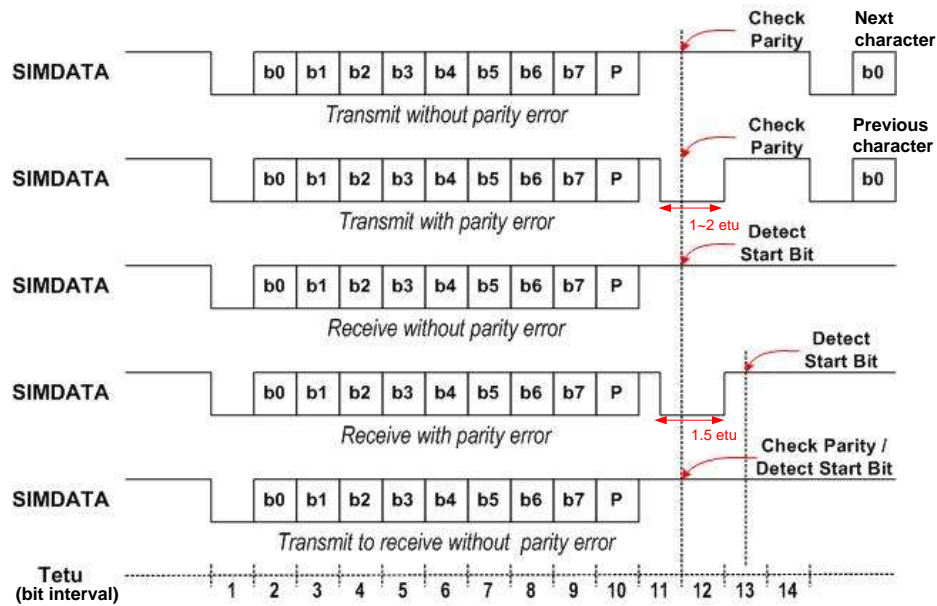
Check Parity

Next character

SIMDATA b0 b1 b2 b3 b4 b5 b6 b7 P b0

Transmit without parity error

Check Parity

Previous character

SIMDATA b0 b1 b2 b3 b4 b5 b6 b7 P b0

1~2 etu

Transmit with parity error

Detect Start Bit

SIMDATA b0 b1 b2 b3 b4 b5 b6 b7 P

Receive without parity error

Detect Start Bit

SIMDATA b0 b1 b2 b3 b4 b5 b6 b7 P

1.5 etu

Receive with parity error

Check Parity / Detect Start Bit

SIMDATA b0 b1 b2 b3 b4 b5 b6 b7 P

Transmit to receive without parity error

Tetu (bit interval) 1 2 3 4 5 6 7 8 9 10 11 12 13 14